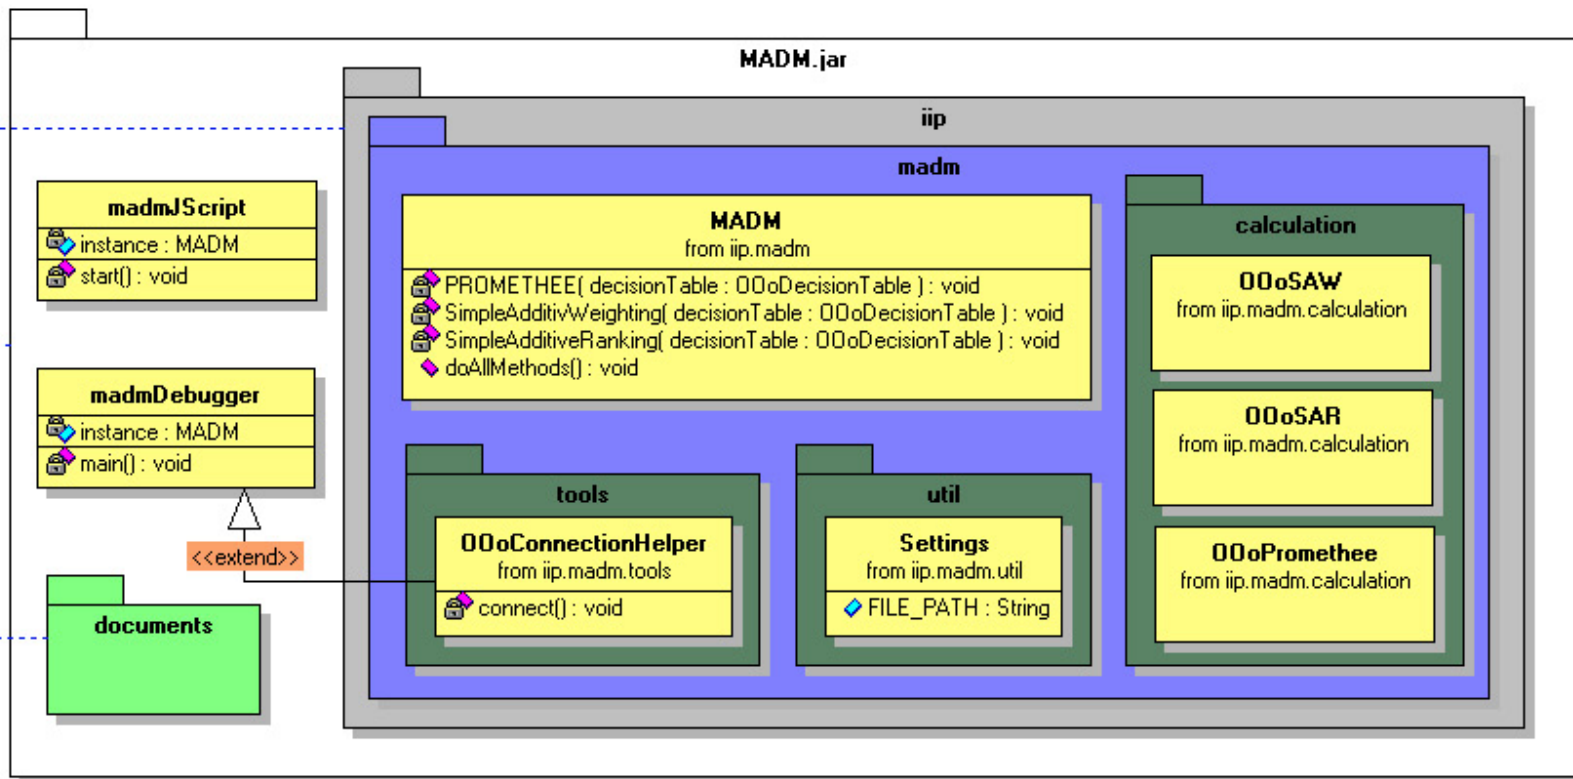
MADM.jar

iip

madm

madmJScript
instance : MADM
start() : void

madmDebugger
instance : MADM
main() : void

<<extend>>

documents

MADM
from iip.madm
PROMETHEE( decisionTable : OOoDecisionTable ) : void
SimpleAdditivWeighting( decisionTable : OOoDecisionTable ) : void
SimpleAdditiveRanking( decisionTable : OOoDecisionTable ) : void
doAllMethods() : void

calculation

OOoSAW
from iip.madm.calculation

OOoSAR
from iip.madm.calculation

OOoPromethee
from iip.madm.calculation

tools

OOoConnectionHelper
from iip.madm.tools
connect() : void

util

Settings
from iip.madm.util
FILE_PATH : String